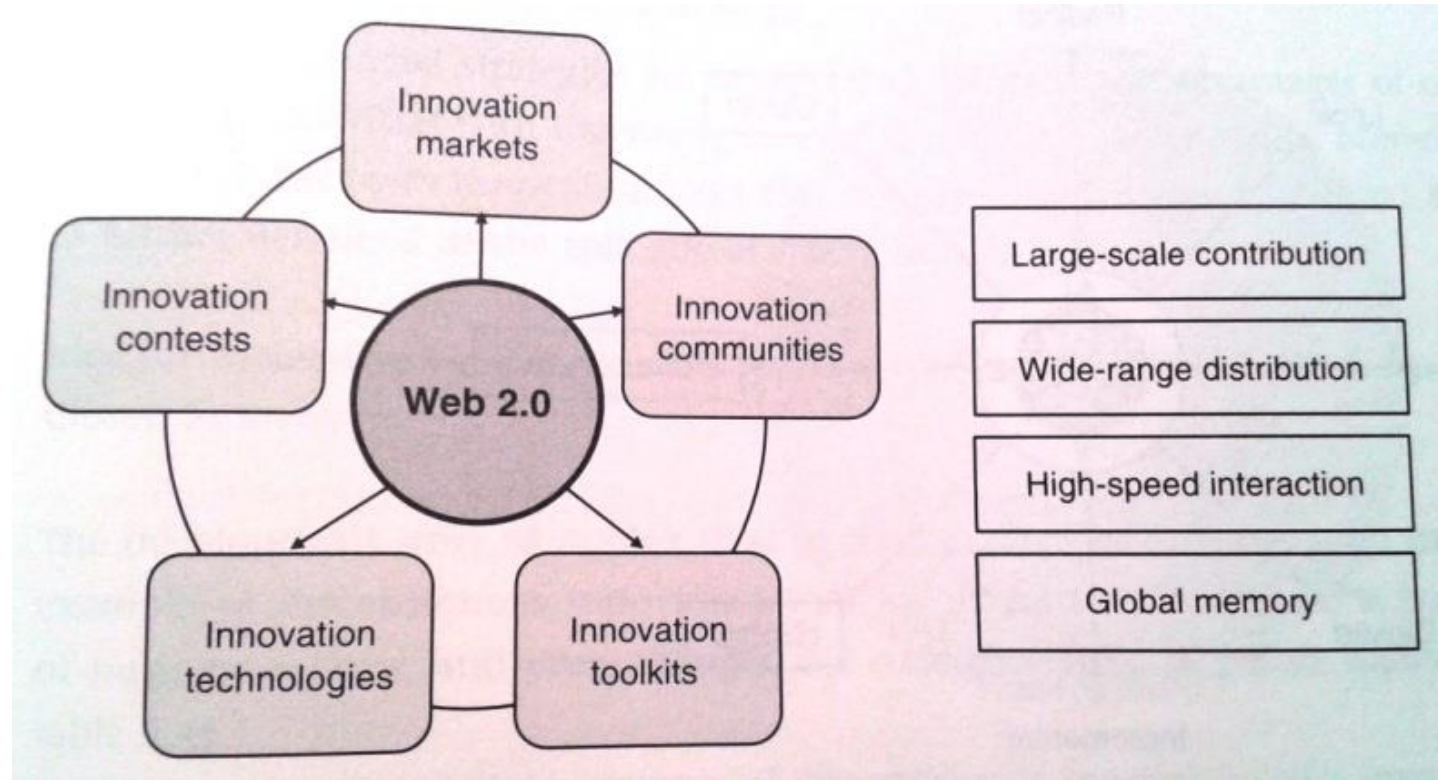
Innovation markets

Innovation contests

Innovation communities

Web 2.0

Innovation technologies

Innovation toolkits

Large-scale contribution

Wide-range distribution

High-speed interaction

Global memory